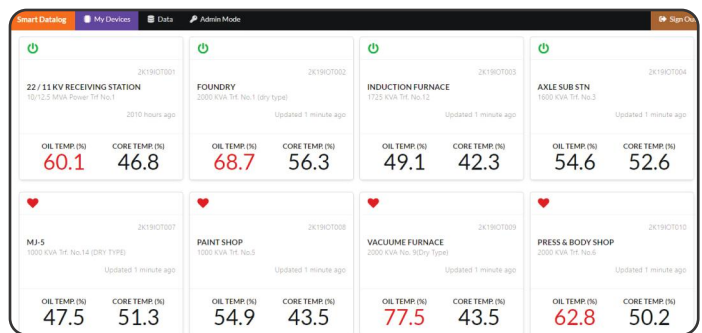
Smart Datalog | My Devices | Data | Admin Mode | Sign Ou

2K19IOT001
22 / 11 KV RECEIVING STATION
10/12.5 MVA Power Trf No.1
2010 hours ago
OIL TEMP. (%) 60.1
CORE TEMP. (%) 46.8

2K19IOT002
FOUNDRY
2000 KVA Trf. No.1 (dry type)
Updated 1 minute ago
OIL TEMP. (%) 68.7
CORE TEMP. (%) 56.3

2K19IOT003
INDUCTION FURNACE
1725 KVA Trf. No.12
Updated 1 minute ago
OIL TEMP. (%) 49.1
CORE TEMP. (%) 42.3

2K19IOT004
AXLE SUB STN
1600 KVA Trf. No.3
Updated 1 minute ago
OIL TEMP. (%) 54.6
CORE TEMP. (%) 52.6

2K19IOT007
MJ-5
1000 KVA Trf. No.14 (DRY TYPE)
Updated 1 minute ago
OIL TEMP. (%) 47.5
CORE TEMP. (%) 51.3

2K19IOT008
PAINT SHOP
1000 KVA Trf. No.5
Updated 1 minute ago
OIL TEMP. (%) 54.9
CORE TEMP. (%) 43.5

2K19IOT009
VACUUME FURNACE
2000 KVA No. 9(Dry Type)
Updated 1 minute ago
OIL TEMP. (%) 77.5
CORE TEMP. (%) 43.5

2K19IOT010
PRESS & BODY SHOP
2000 KVA Trf. No.6
Updated 1 minute ago
OIL TEMP. (%) 62.8
CORE TEMP. (%) 50.2